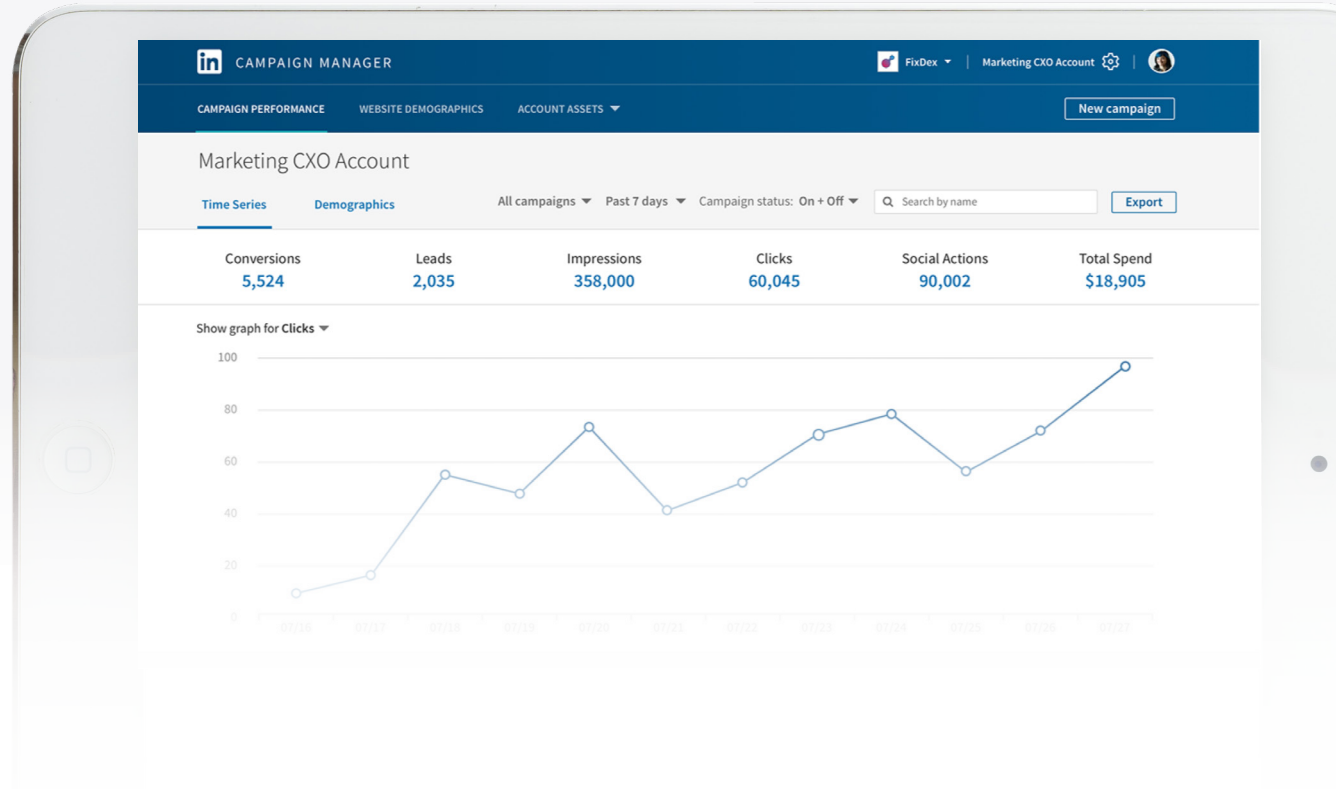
in CAMPAIGN MANAGER

FixDex | Marketing CXO Account

CAMPAIGN PERFORMANCE WEBSITE DEMOGRAPHICS ACCOUNT ASSETS

New campaign

Marketing CXO Account

Time Series Demographics

All campaigns Past 7 days Campaign status: On + Off

Search by name

Export

| Conversions | Leads | Impressions | Clicks | Social Actions | Total Spend |
|---|---|---|---|---|---|
| 5,524 | 2,035 | 358,000 | 60,045 | 90,002 | $18,905 |

Show graph for Clicks

100
80
60
40
20
0

07/16 07/17 07/18 07/19 07/20 07/21 07/22 07/23 07/24 07/25 07/26 07/27